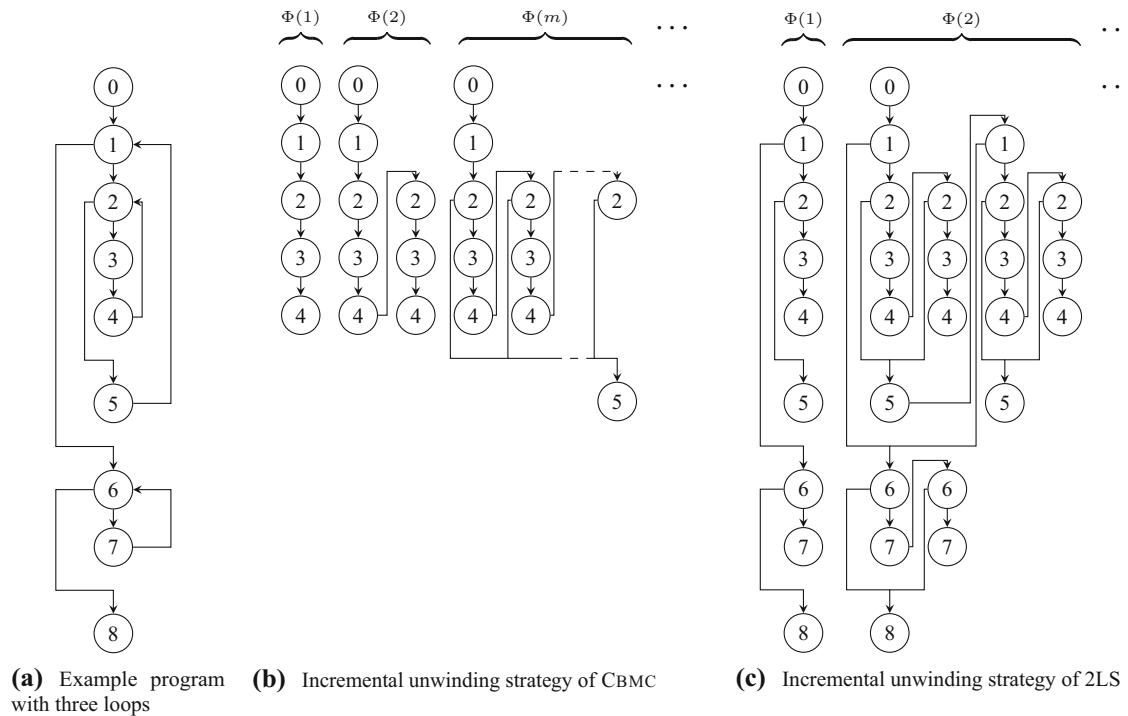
0
1
2
3
4
5
6
7
8

(a) Example program with three loops

$\Phi(1)$ $\Phi(2)$ $\Phi(m)$ . . .

0 0 0 . . .
1 1 1
2 2 2 2 2 2
3 3 3 3 3
4 4 4 4 4
5

(b) Incremental unwinding strategy of CBMC

$\Phi(1)$ $\Phi(2)$ . .

0 0 . .
1 1 1
2 2 2 2 2
3 3 3 3 3
4 4 4 4 4
5 5 5
6 6 6
7 7 7
8 8

(c) Incremental unwinding strategy of 2LS